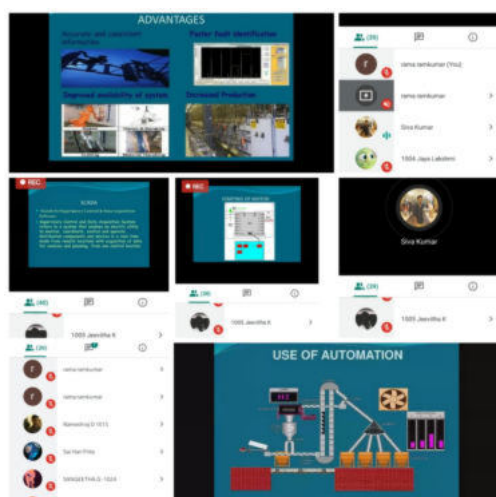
ADVANTAGES

Accurate and consistent information

Faster fault identification

Improved availability of system

Increased Production

(39)

rama iamkumar (You)

rama iamkumar

Siva Kumar

1004 Jaya Lakshmi

REC

SCADA

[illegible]

REC

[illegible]

Siva Kumar

(40)

1005 Jeevitha K

(39)

1005 Jeevitha K

(39)

1005 Jeevitha K

(39)

rama iamkumar

rama iamkumar

Ramesh(p1011

Sai Hari Priya

SANGEETHA G 1024

USE OF AUTOMATION